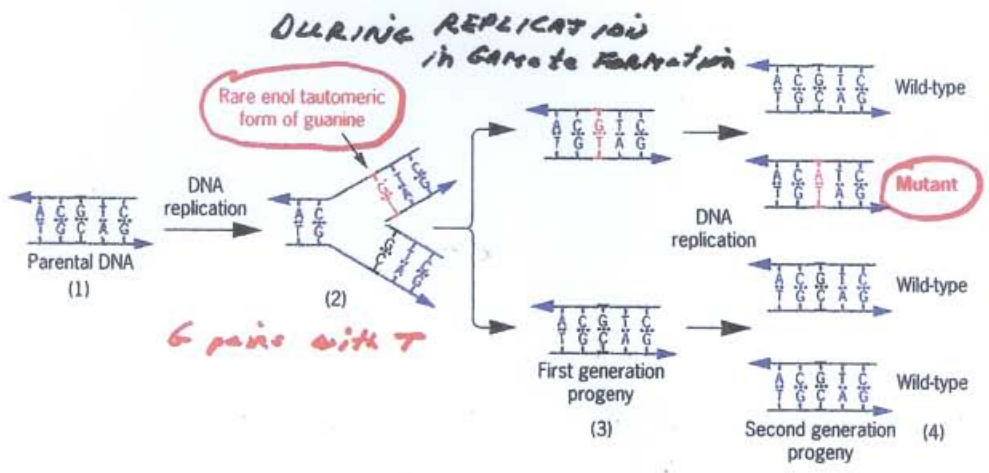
DURING REPLICATION in Gamete Formation

Rare enol tautomeric form of guanine

DNA replication

Parental DNA
(1)

(2)

G pairs with T

First generation progeny
(3)

DNA replication

Wild-type

Mutant

Wild-type

Wild-type

Second generation progeny
(4)